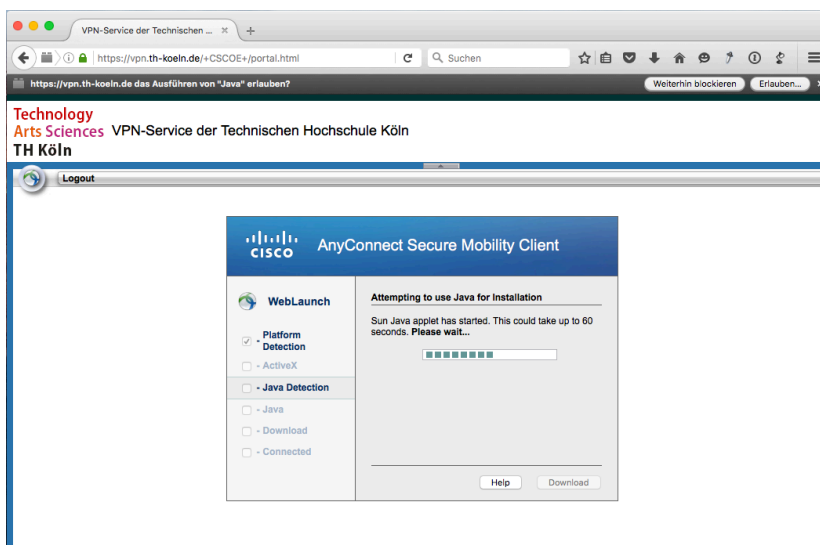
VPN-Service der Technischen ...

https://vpn.th-koeln.de/+CSCOE+/portal.html

Suchen

https://vpn.th-koeln.de das Ausführen von "Java" erlauben?

Weiterhin blockieren

Erlauben...

Technology
Arts Sciences
TH Köln

VPN-Service der Technischen Hochschule Köln

Logout

cisco

AnyConnect Secure Mobility Client

WebLaunch

Platform Detection

- ActiveX

- Java Detection

- Java

- Download

- Connected

Attempting to use Java for Installation

Sun Java applet has started. This could take up to 60 seconds. **Please wait...**

Help

Download